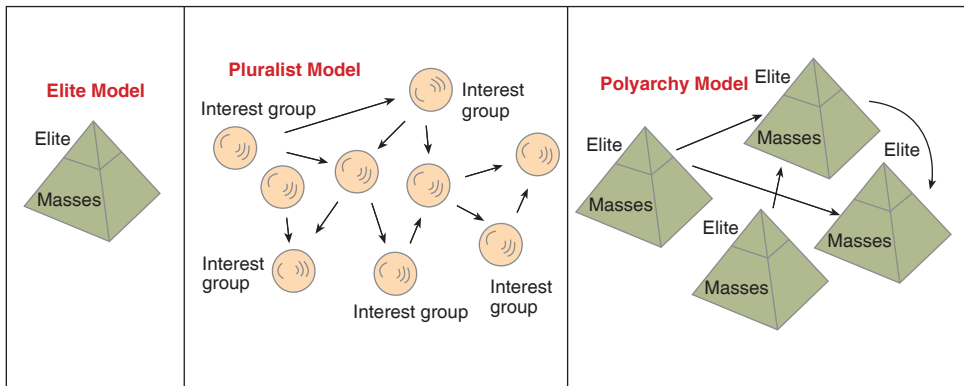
Elite Model

Elite

Masses

Pluralist Model

Interest group

Interest group

Interest group

Interest group

Interest group

Polyarchy Model

Elite

Masses

Elite

Masses

Elite

Masses

Elite

Masses